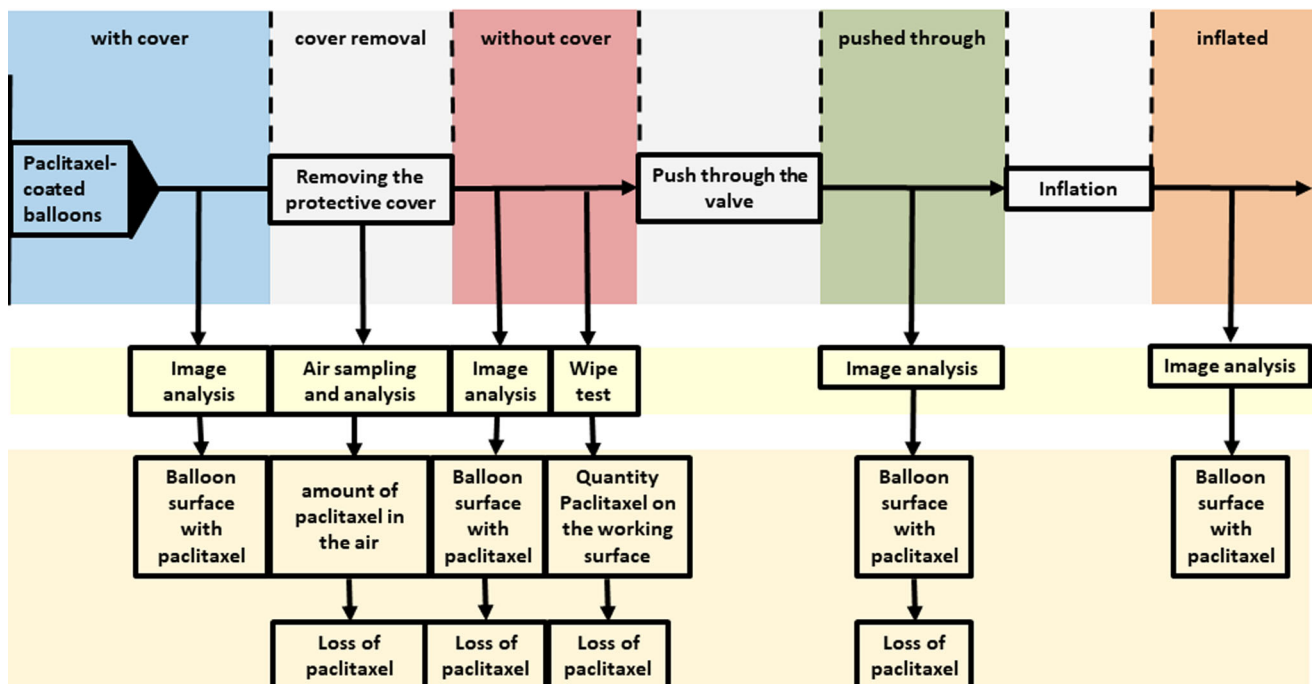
with cover

cover removal

without cover

pushed through

inflated

Paclitaxel-coated balloons

Removing the protective cover

Push through the valve

Inflation

Image analysis

Air sampling and analysis

Image analysis

Wipe test

Image analysis

Image analysis

Balloon surface with paclitaxel

amount of paclitaxel in the air

Balloon surface with paclitaxel

Quantity Paclitaxel on the working surface

Balloon surface with paclitaxel

Balloon surface with paclitaxel

Loss of paclitaxel

Loss of paclitaxel

Loss of paclitaxel

Loss of paclitaxel